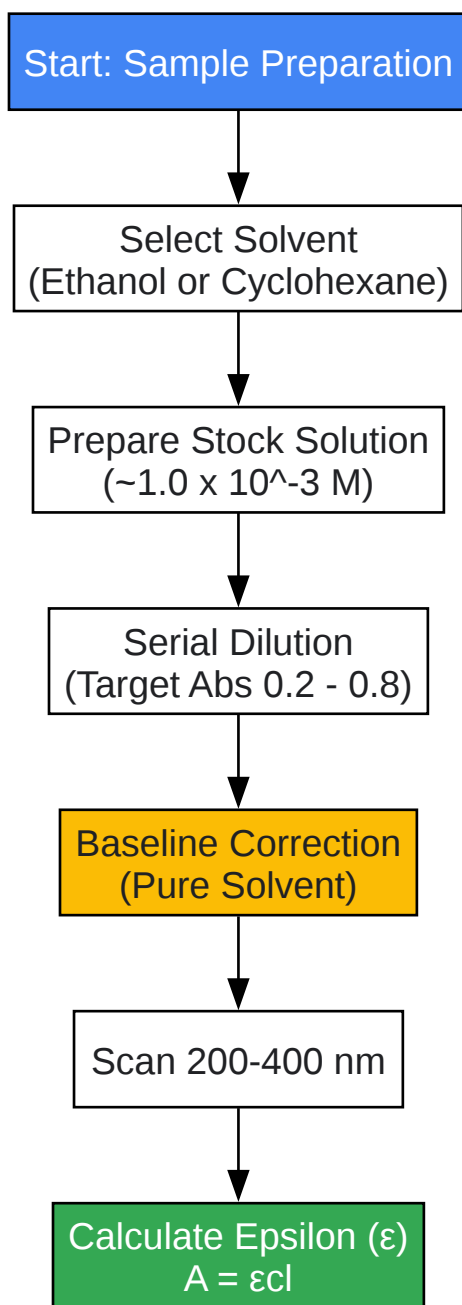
Start: Sample Preparation

Select Solvent
(Ethanol or Cyclohexane)

Prepare Stock Solution
(~1.0 x 10^-3 M)

Serial Dilution
(Target Abs 0.2 - 0.8)

Baseline Correction
(Pure Solvent)

Scan 200-400 nm

Calculate Epsilon (ε)
A = εcl